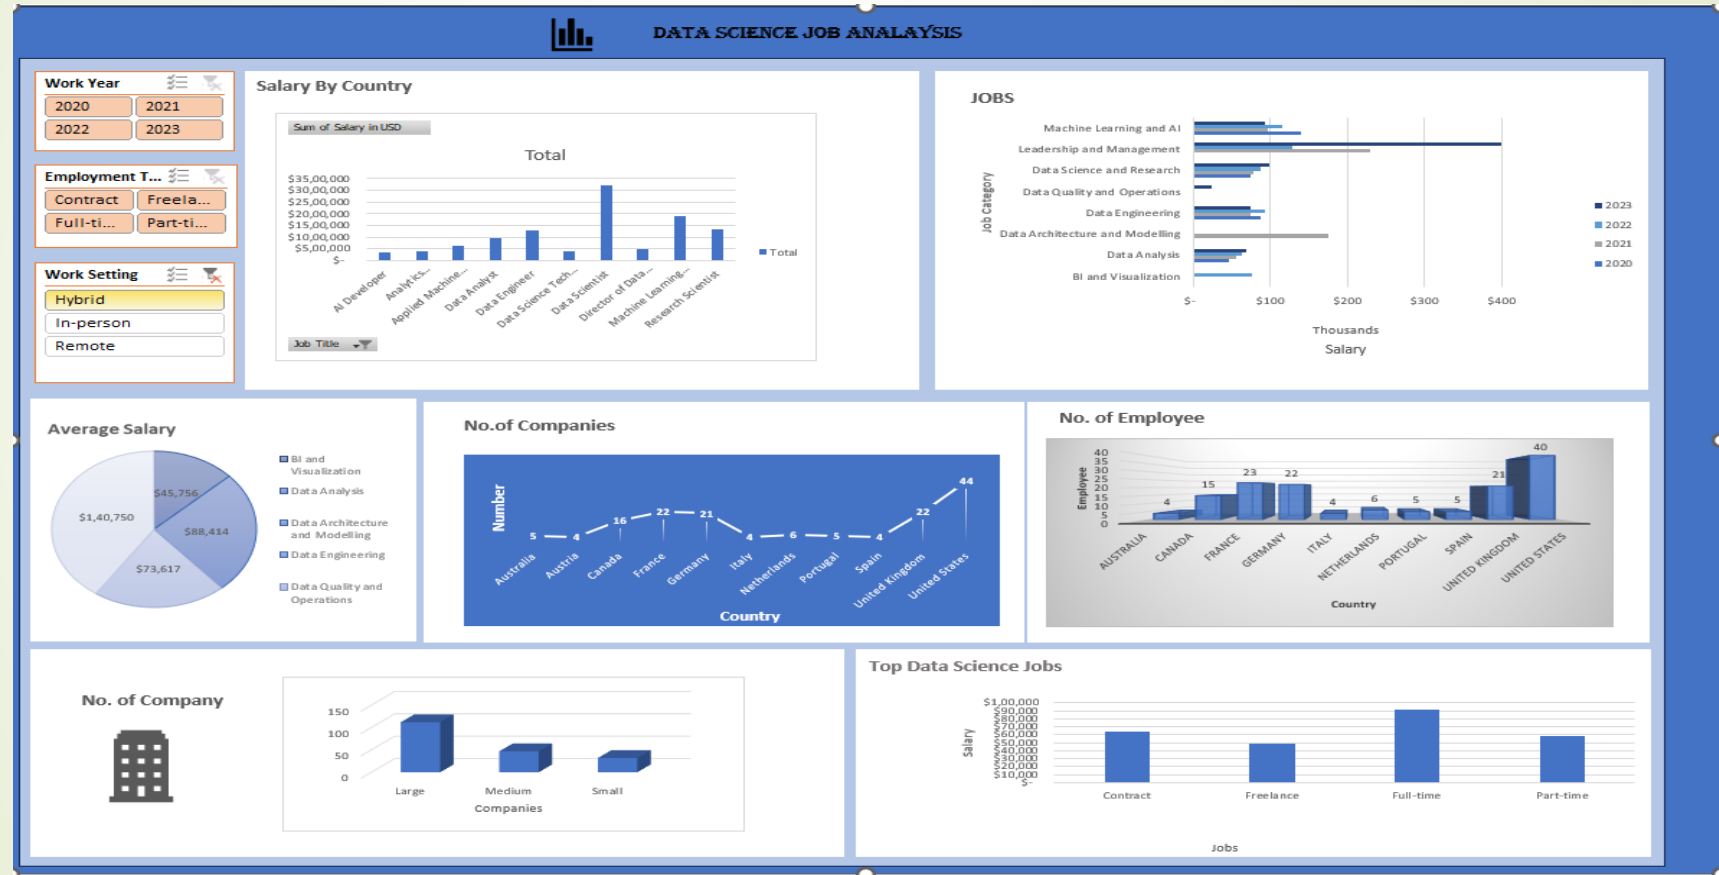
DATA SCIENCE JOB ANALAYSIS

Work Year
2020
2021
2022
2023

Employment T...
Contract
Freela...
Full-ti...
Part-ti...

Work Setting
Hybrid
In-person
Remote

Salary By Country
Sum of Salary in USD
Total
$35,00,000
$30,00,000
$25,00,000
$20,00,000
$15,00,000
$10,00,000
$5,00,000
$-
AI Developer
Analytics...
Applied Machine...
Data Analyst
Data Engineer
Data Science Tech...
Data Scientist
Director of Data...
Machine Learning...
Research Scientist
Total
Job Title

JOBS
Job Category
Machine Learning and AI
Leadership and Management
Data Science and Research
Data Quality and Operations
Data Engineering
Data Architecture and Modelling
Data Analysis
BI and Visualization
$-
$100
$200
$300
$400
Thousands
Salary
2023
2022
2021
2020

Average Salary
$45,756
$1,40,750
$88,414
$73,617
BI and Visualization
Data Analysis
Data Architecture and Modelling
Data Engineering
Data Quality and Operations

No.of Companies
Number
5
4
16
22
21
4
6
5
4
22
44
Australia
Austria
Canada
France
Germany
Italy
Netherlands
Portugal
Spain
United Kingdom
United States
Country

No. of Employee
Employee
40
35
30
25
20
15
10
5
0
4
15
23
22
4
6
5
5
21
40
AUSTRALIA
CANADA
FRANCE
GERMANY
ITALY
NETHERLANDS
PORTUGAL
SPAIN
UNITED KINGDOM
UNITED STATES
Country

No. of Company
150
100
50
0
Large
Medium
Small
Companies

Top Data Science Jobs
Salary
$1,00,000
$90,000
$80,000
$70,000
$60,000
$50,000
$40,000
$30,000
$20,000
$10,000
$-
Contract
Freelance
Full-time
Part-time
Jobs